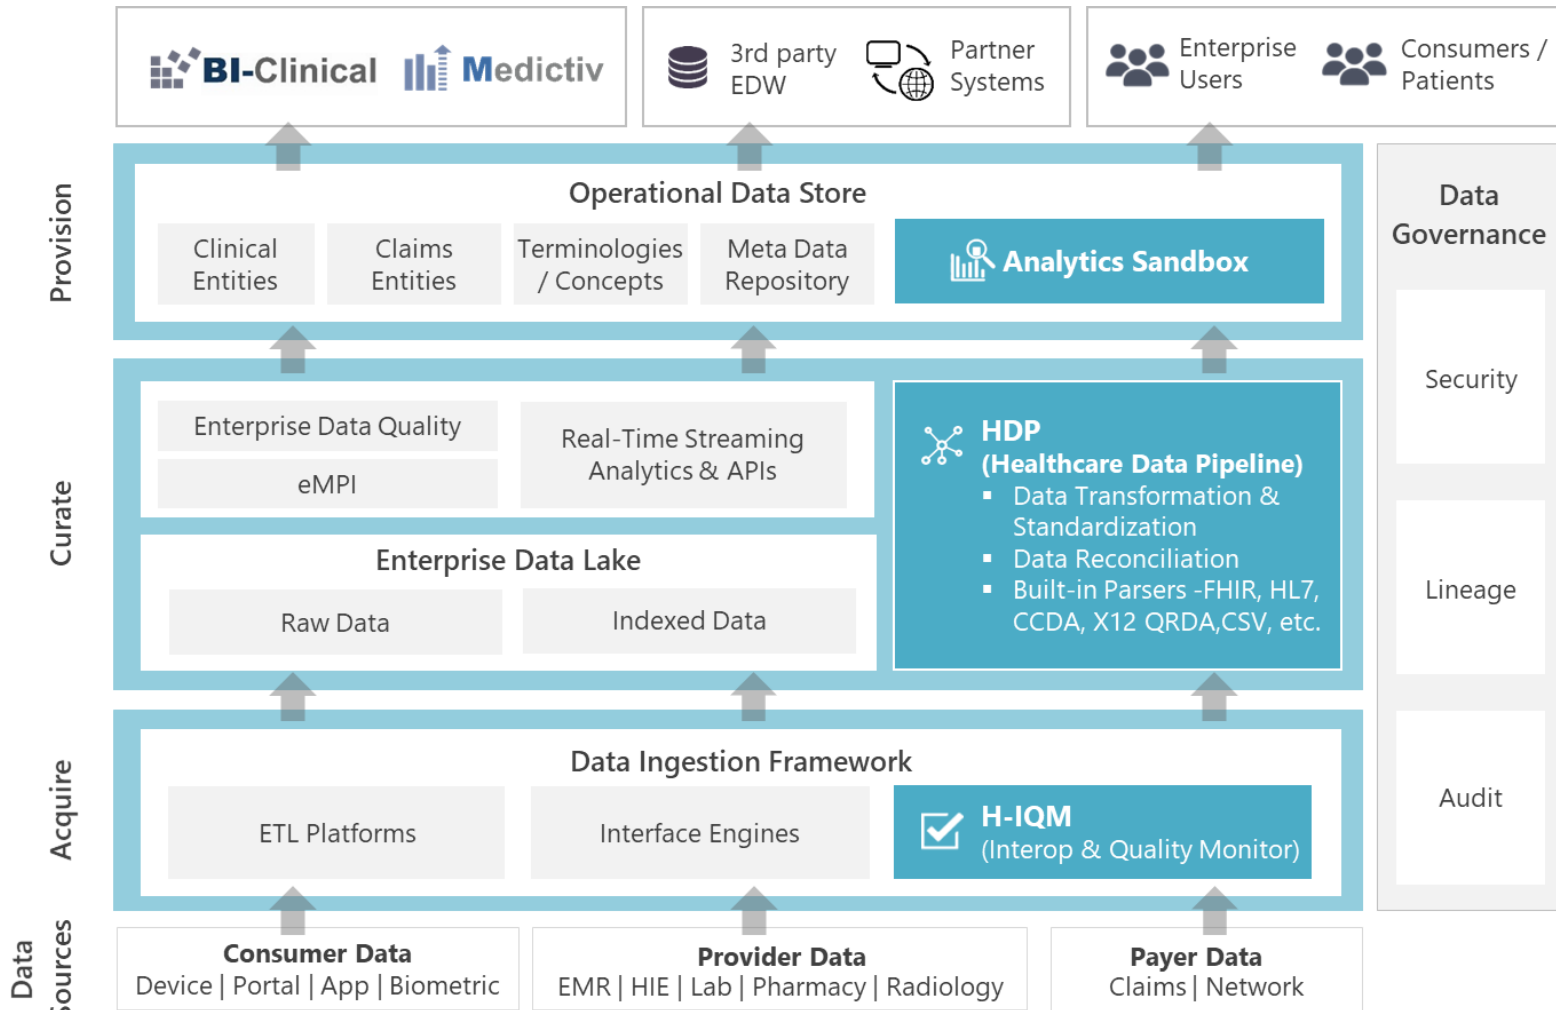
BI-Clinical Medictiv

3rd party EDW

Partner Systems

Enterprise Users

Consumers / Patients

Provision

Operational Data Store

Clinical Entities

Claims Entities

Terminologies / Concepts

Meta Data Repository

Analytics Sandbox

Data Governance

Security

Curate

Enterprise Data Quality

eMPI

Real-Time Streaming Analytics & APIs

HDP
(Healthcare Data Pipeline)
▪ Data Transformation & Standardization
▪ Data Reconciliation
▪ Built-in Parsers -FHIR, HL7, CCDA, X12 QRDA,CSV, etc.

Enterprise Data Lake

Raw Data

Indexed Data

Lineage

Acquire

Data Ingestion Framework

ETL Platforms

Interface Engines

H-IQM
(Interop & Quality Monitor)

Audit

Data Sources

Consumer Data
Device | Portal | App | Biometric

Provider Data
EMR | HIE | Lab | Pharmacy | Radiology

Payer Data
Claims | Network